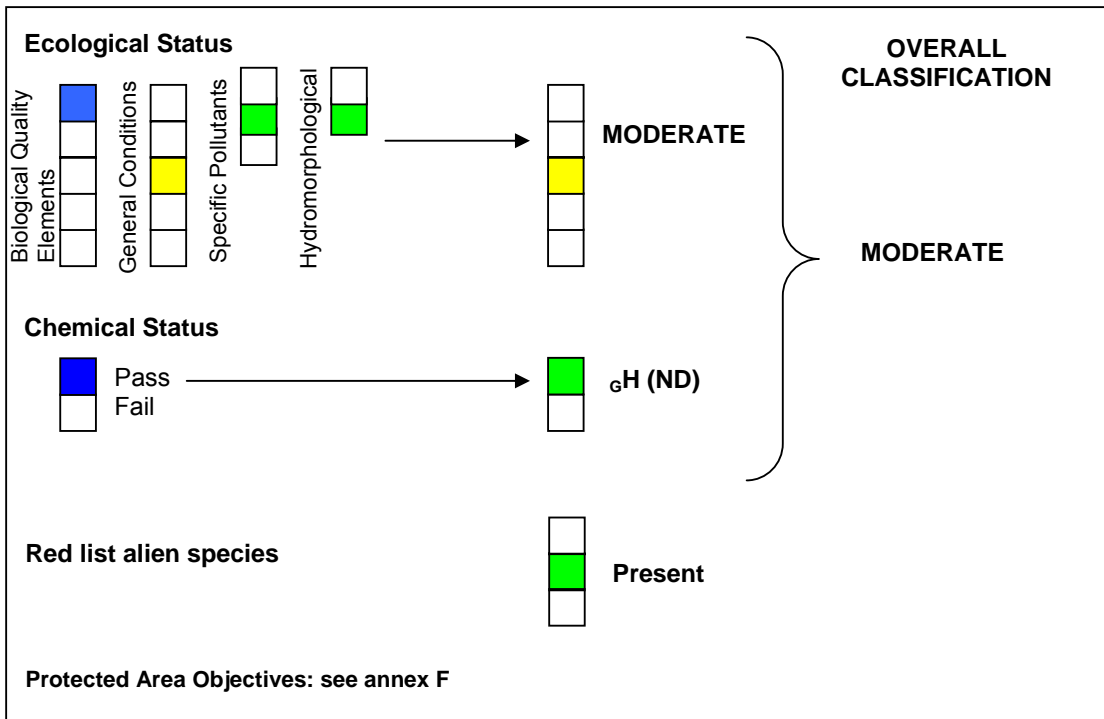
Ecological Status

Biological Quality Elements

General Conditions

Specific Pollutants

Hydromorphological

MODERATE

OVERALL CLASSIFICATION

MODERATE

Chemical Status

Pass

Fail

$_{G}$H (ND)

Red list alien species

Present

Protected Area Objectives: see annex F